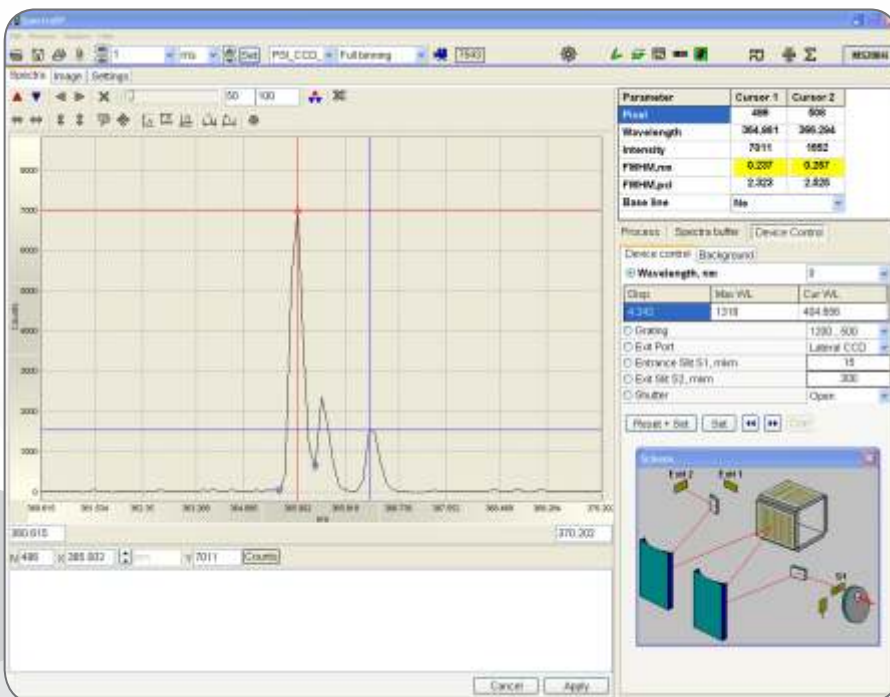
SpectraSP

1 ms Set PSI_CCD_ Full binning 7543

Spectra Image Settings

50 100

| Parameter | Cursor 1 | Cursor 2 |
|---|---|---|
| Pixel | 486 | 506 |
| Wavelength | 364,861 | 366.294 |
| Intensity | 7011 | 1552 |
| FWHM,nm | 0.237 | 0.257 |
| FWHM,pxl | 2.323 | 2.526 |
| Base line | No | |

Process Spectra buffer Device Control

Device control Background

Wavelength, nm

| Disp. | Max WL | Cur WL |
|---|---|---|
| 4.240 | 1318 | 404.656 |

Grating 1200 , 500
Exit Port Lateral CCD
Entrance Slit S1, mkm 15
Exit Slit S2, mkm 300
Shutter Open

Reset + Set Set

Scheme

Exit 2 Exit 1 S1

7000 6000 5000 4000 3000 2000 1000 0

Counts

nm

360.615 370.202

N 486 X 365.832 Y 7011 Counts

Cancel Apply